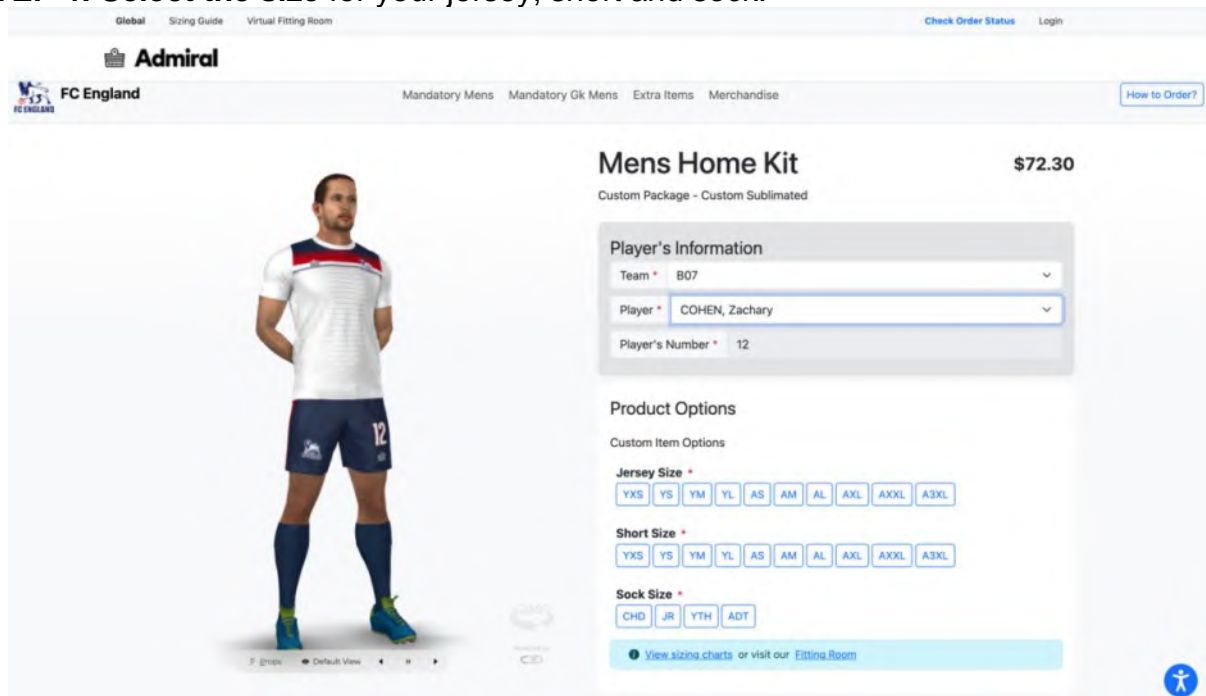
2. 4. Select the size for your jersey, short and sock.

Global Sizing Guide Virtual Fitting Room Check Order Status Login

Admiral

FC England

FC ENGLAND

Mandatory Mens Mandatory Gk Mens Extra Items Merchandise

How to Order?

Mens Home Kit

$72.30

Custom Package - Custom Sublimated

Player's Information

Team * B07

Player * COHEN, Zachary

Player's Number * 12

Product Options

Custom Item Options

Jersey Size *

YXS YS YM YL AS AM AL AXL AXXL A3XL

Short Size *

YXS YS YM YL AS AM AL AXL AXXL A3XL

Sock Size *

CHD JR YTH ADT

View sizing charts or visit our Fitting Room

12

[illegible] Default View

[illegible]